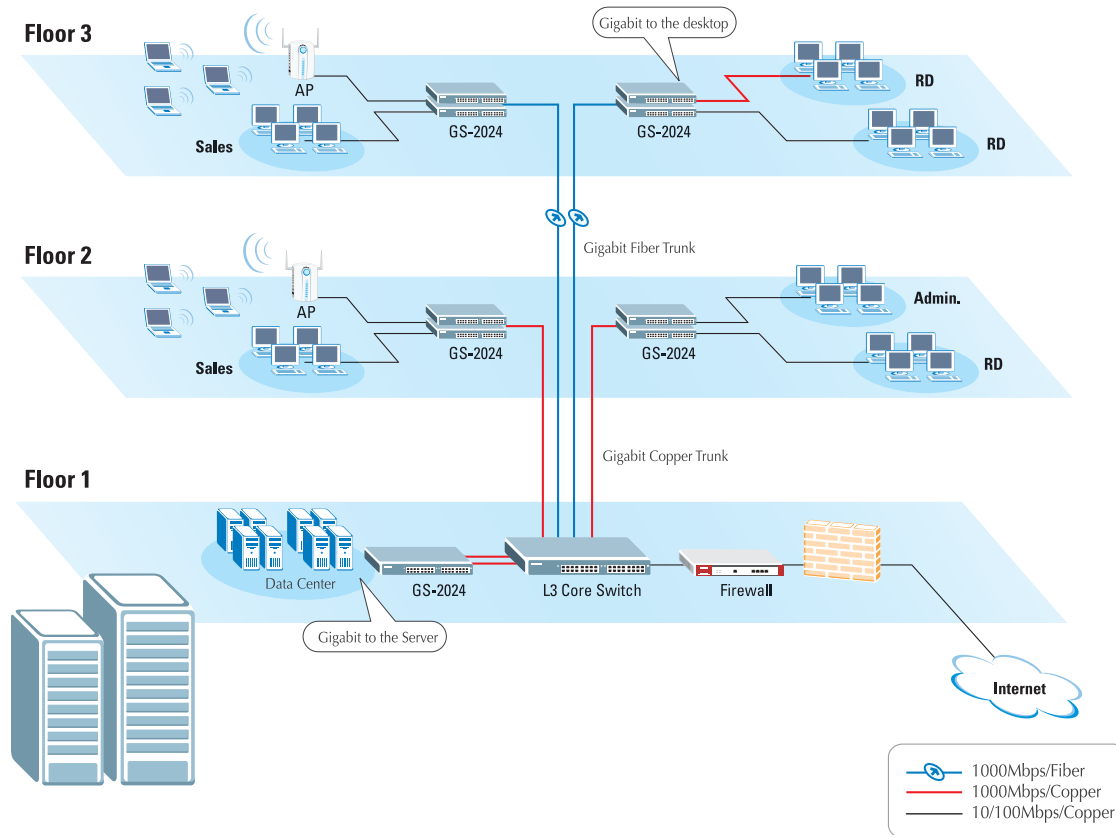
Floor 3

Gigabit to the desktop

AP

GS-2024

GS-2024

RD

Sales

RD

Gigabit Fiber Trunk

Floor 2

AP

Admin.

GS-2024

GS-2024

Sales

RD

Gigabit Copper Trunk

Floor 1

Data Center

GS-2024

L3 Core Switch

Firewall

Gigabit to the Server

Internet

1000Mbps/Fiber
1000Mbps/Copper
10/100Mbps/Copper